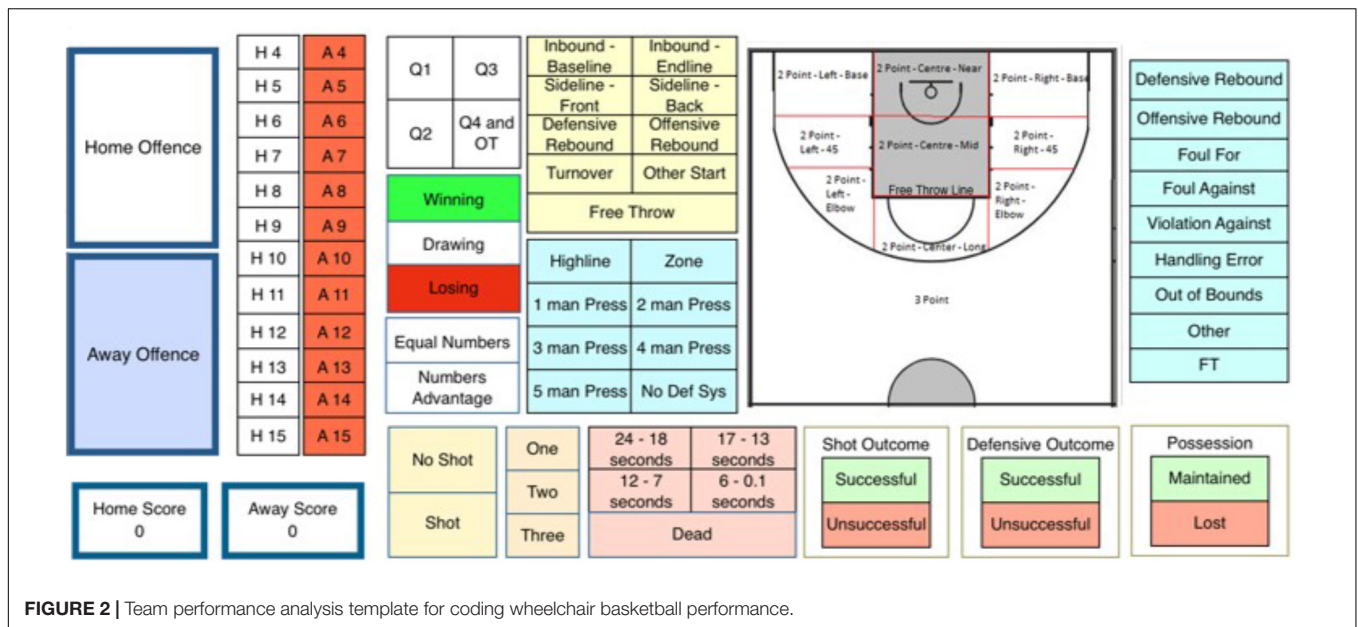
Home Offence

Away Offence

Home Score
0

Away Score
0

| H 4 | A 4 |
|---|---|
| H 5 | A 5 |
| H 6 | A 6 |
| H 7 | A 7 |
| H 8 | A 8 |
| H 9 | A 9 |
| H 10 | A 10 |
| H 11 | A 11 |
| H 12 | A 12 |
| H 13 | A 13 |
| H 14 | A 14 |
| H 15 | A 15 |

| Q1 | Q3 |
|---|---|
| Q2 | Q4 and OT |

Winning

Drawing

Losing

Equal Numbers

Numbers Advantage

| Inbound - Baseline | Inbound - Endline |
|---|---|
| Sideline - Front | Sideline - Back |
| Defensive Rebound | Offensive Rebound |
| Turnover | Other Start |
| Free Throw | |

| Highline | Zone |
|---|---|
| 1 man Press | 2 man Press |
| 3 man Press | 4 man Press |
| 5 man Press | No Def Sys |

2 Point - Left - Base
2 Point - Centre - Near
2 Point - Right - Base
2 Point - Left - 45
2 Point - Centre - Mid
2 Point - Right - 45
2 Point - Left - Elbow
Free Throw Line
2 Point - Right - Elbow
2 Point - Center - Long
3 Point

Defensive Rebound
Offensive Rebound
Foul For
Foul Against
Violation Against
Handling Error
Out of Bounds
Other
FT

No Shot

Shot

One

Two

Three

| 24 - 18 seconds | 17 - 13 seconds |
|---|---|
| 12 - 7 seconds | 6 - 0.1 seconds |
| Dead | |

Shot Outcome
Successful
Unsuccessful

Defensive Outcome
Successful
Unsuccessful

Possession
Maintained
Lost

**FIGURE 2 |** Team performance analysis template for coding wheelchair basketball performance.